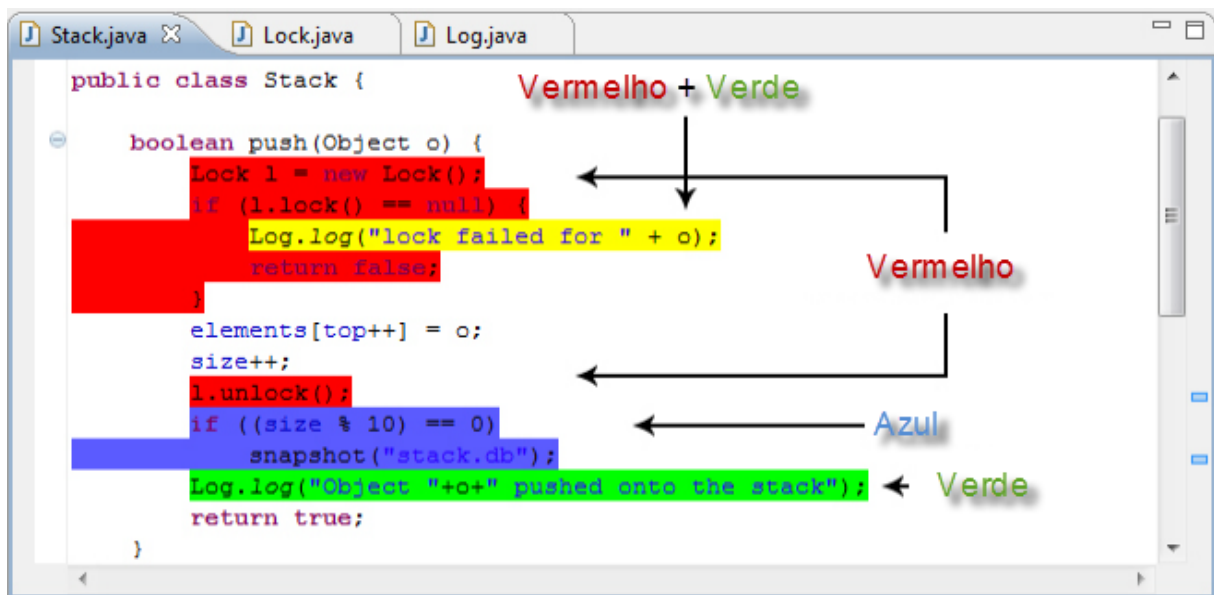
Stack.java ☒ Lock.java Log.java

public class Stack {

    boolean push(Object o) {
        Lock l = new Lock();
        if (l.lock() == null) {
            Log.log("lock failed for " + o);
            return false;
        }
        elements[top++] = o;
        size++;
        l.unlock();
        if ((size % 10) == 0)
            snapshot("stack.db");
        Log.log("Object "+o+" pushed onto the stack");
        return true;
    }

Vermelho + Verde

Vermelho

Azul

Verde